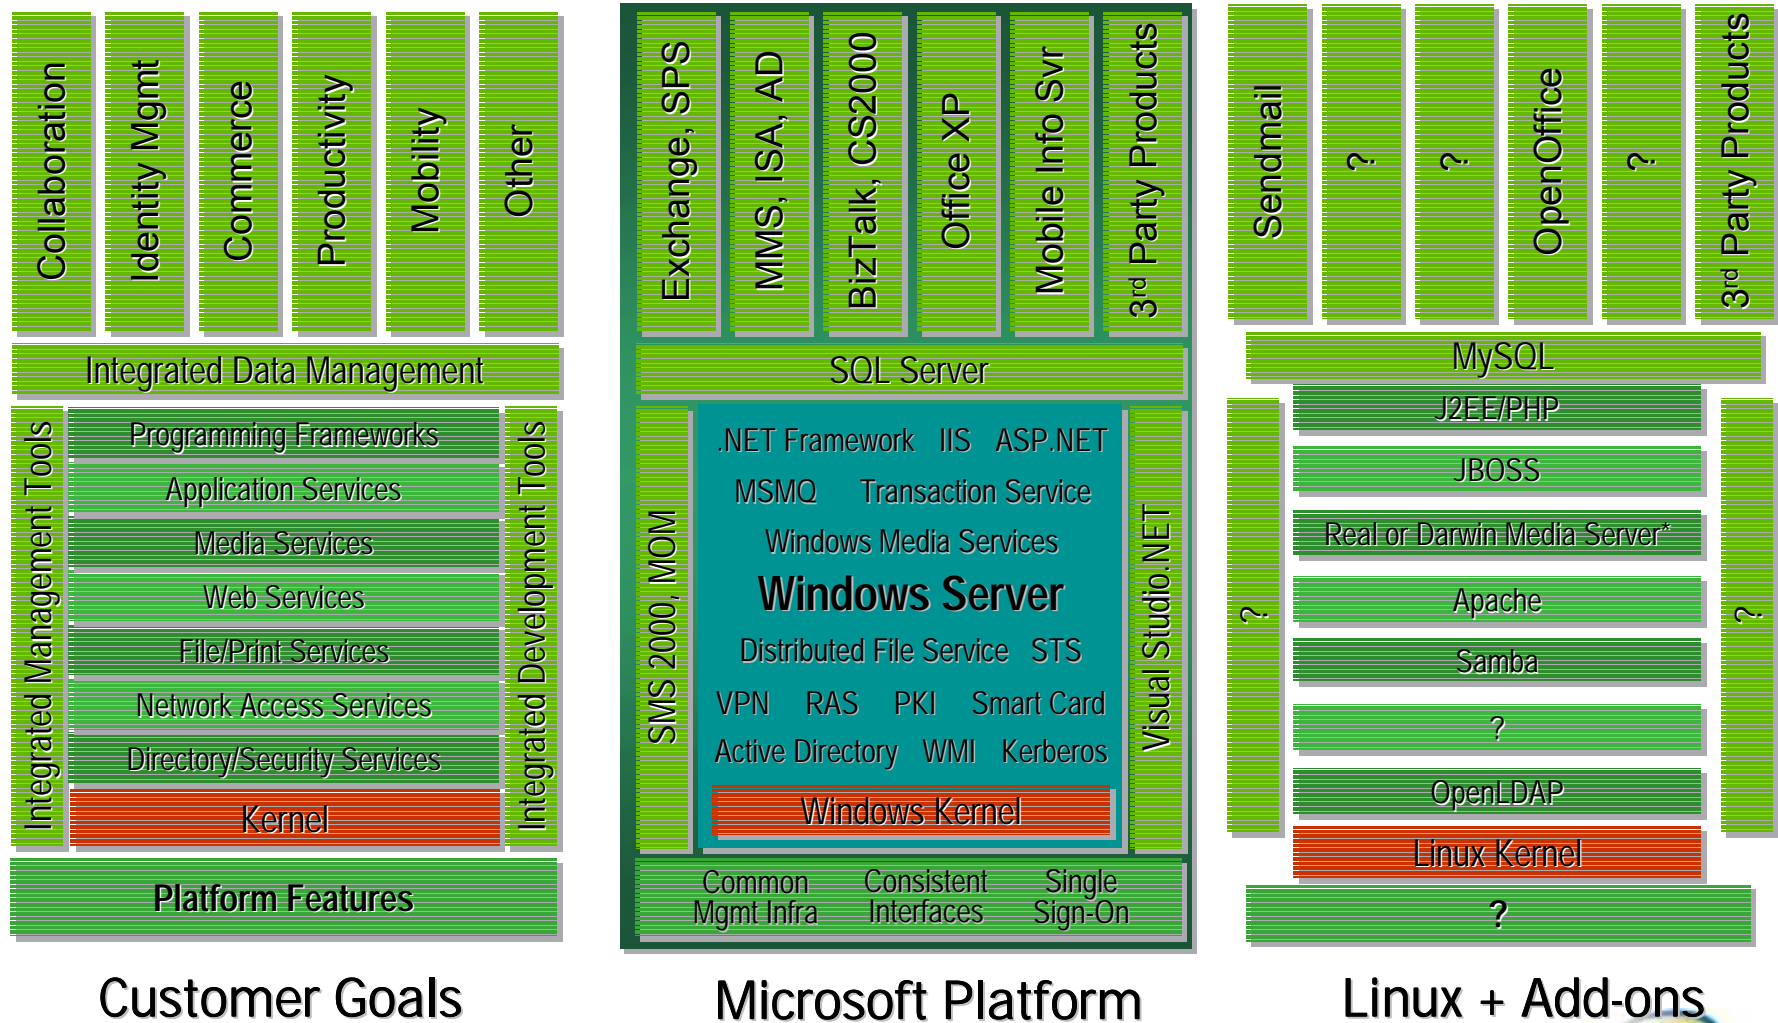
Collaboration

Identity Mgmt

Commerce

Productivity

Mobility

Other

Integrated Data Management

Integrated Management Tools

Programming Frameworks

Application Services

Media Services

Web Services

File/Print Services

Network Access Services

Directory/Security Services

Kernel

Integrated Development Tools

Platform Features

Customer Goals

Exchange, SPS

MMS, ISA, AD

BizTalk, CS2000

Office XP

Mobile Info Svr

3$^{rd}$ Party Products

SQL Server

SMS 2000, MOM

.NET Framework IIS ASP.NET

MSMQ Transaction Service

Windows Media Services

Windows Server

Distributed File Service STS

VPN RAS PKI Smart Card

Active Directory WMI Kerberos

Windows Kernel

Visual Studio.NET

Common Mgmt Infra

Consistent Interfaces

Single Sign-On

Microsoft Platform

Sendmail

?

?

OpenOffice

?

3$^{rd}$ Party Products

MySQL

?

J2EE/PHP

JBOSS

Real or Darwin Media Server*

Apache

Samba

?

OpenLDAP

Linux Kernel

?

?

Linux + Add-ons